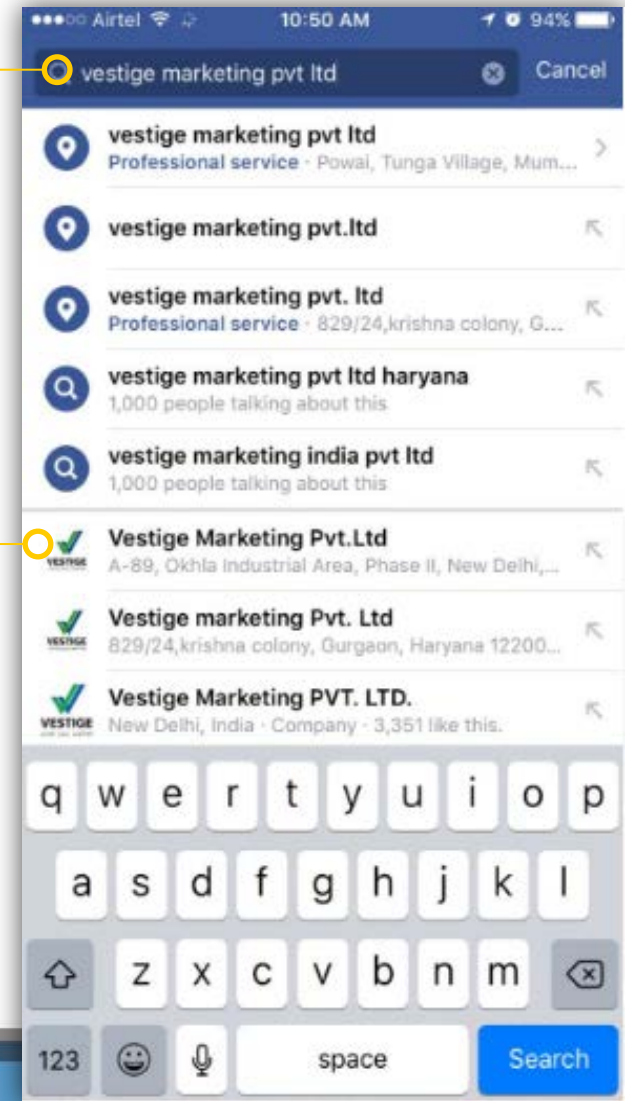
●●●○○ Airtel 10:50 AM 94%

vestige marketing pvt ltd

Cancel

vestige marketing pvt ltd
Professional service · Powai, Tunga Village, Mum...

vestige marketing pvt.ltd

vestige marketing pvt. ltd
Professional service · 829/24,krishna colony, G...

vestige marketing pvt ltd haryana
1,000 people talking about this

vestige marketing india pvt ltd
1,000 people talking about this

VESTIGE
Vestige Marketing Pvt.Ltd
A-89, Okhla Industrial Area, Phase II, New Delhi,...

VESTIGE
Vestige marketing Pvt. Ltd
829/24,krishna colony, Gurgaon, Haryana 12200...

VESTIGE
Vestige Marketing PVT. LTD.
New Delhi, India · Company · 3,351 like this.

q w e r t y u i o p
a s d f g h j k l
z x c v b n m
123 space Search